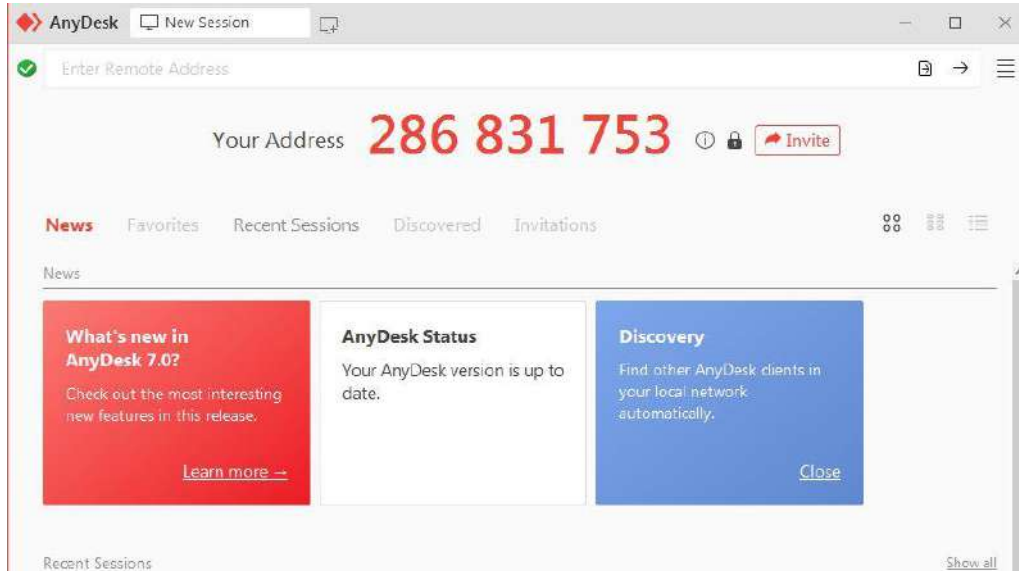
AnyDesk New Session

Enter Remote Address

Your Address 286 831 753 Invite

News Favorites Recent Sessions Discovered Invitations

News

What's new in AnyDesk 7.0?
Check out the most interesting new features in this release.
Learn more →

AnyDesk Status
Your AnyDesk version is up to date.

Discovery
Find other AnyDesk clients in your local network automatically.
Close

Recent Sessions
Show all